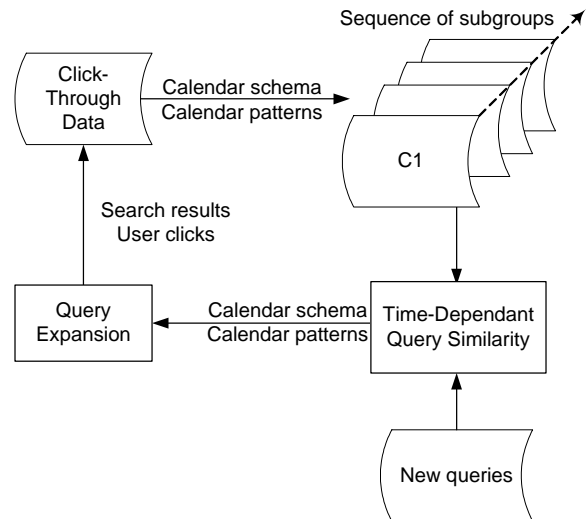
Sequence of subgroups

Click-Through Data

Calendar schema
Calendar patterns

C1

Search results
User clicks

Query Expansion

Calendar schema
Calendar patterns

Time-Dependant Query Similarity

New queries